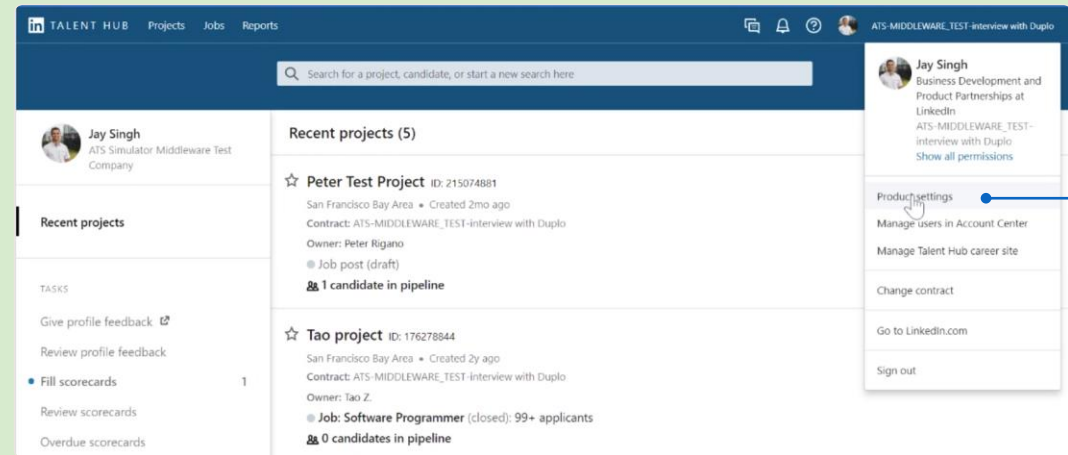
in TALENT HUB Projects Jobs Reports

ATS-MIDDLEWARE_TEST-interview with Duplo

Search for a project, candidate, or start a new search here

Jay Singh
ATS Simulator Middleware Test Company

Recent projects

TASKS

Give profile feedback

Review profile feedback

Fill scorecards 1

Review scorecards

Overdue scorecards

Recent projects (5)

Peter Test Project ID: 215074881
San Francisco Bay Area • Created 2mo ago
Contract: ATS-MIDDLEWARE_TEST-interview with Duplo
Owner: Peter Rigano
Job post (draft)
1 candidate in pipeline

Tao project ID: 176278844
San Francisco Bay Area • Created 2y ago
Contract: ATS-MIDDLEWARE_TEST-interview with Duplo
Owner: Tao Z.
Job: Software Programmer (closed): 99+ applicants
0 candidates in pipeline

Jay Singh
Business Development and Product Partnerships at LinkedIn
ATS-MIDDLEWARE_TEST-interview with Duplo
Show all permissions

Product settings

Manage users in Account Center

Manage Talent Hub career site

Change contract

Go to LinkedIn.com

Sign out